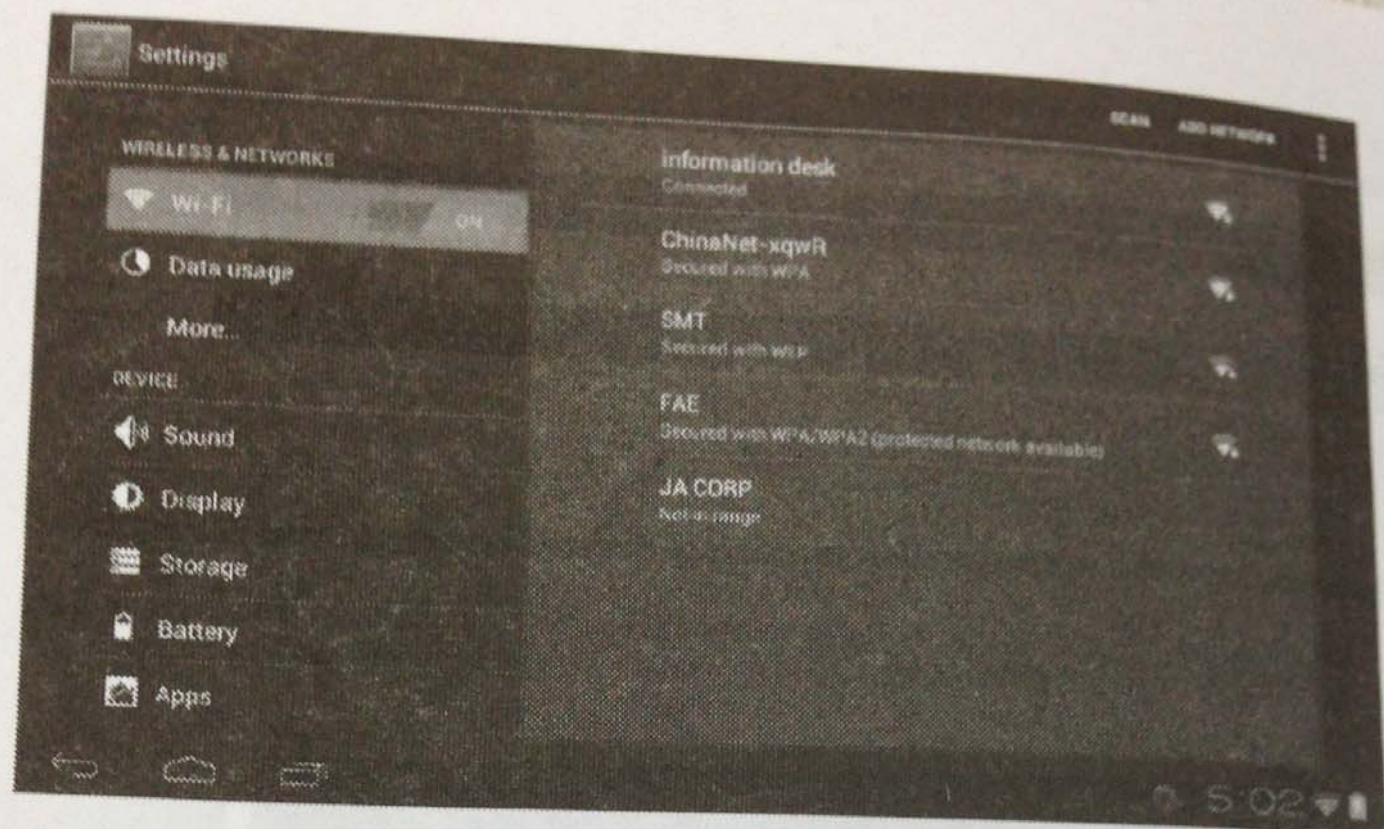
Settings

SCAN ADD NETWORK

WIRELESS & NETWORKS

Wi-Fi ON

Data usage

More...

DEVICE

Sound

Display

Storage

Battery

Apps

information desk
Connected

ChinaNet-xqwR
Secured with WPA

SMT
Secured with WEP

FAE
Secured with WPA/WPA2 (protected network available)

JA CORP
Not in range

5:02